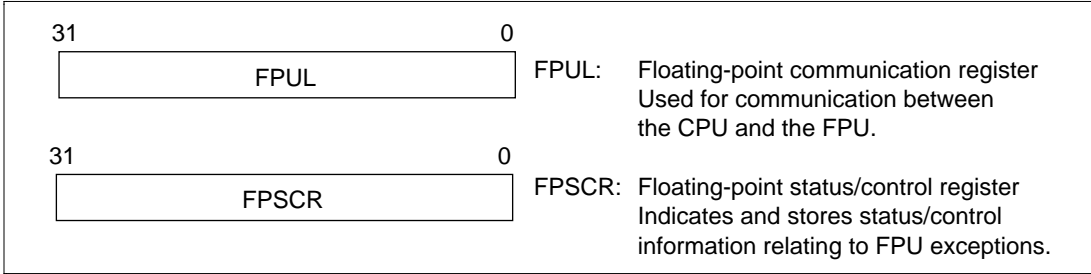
31 0

FPUL

FPUL: Floating-point communication register
Used for communication between the CPU and the FPU.

31 0

FPSCR

FPSCR: Floating-point status/control register
Indicates and stores status/control information relating to FPU exceptions.